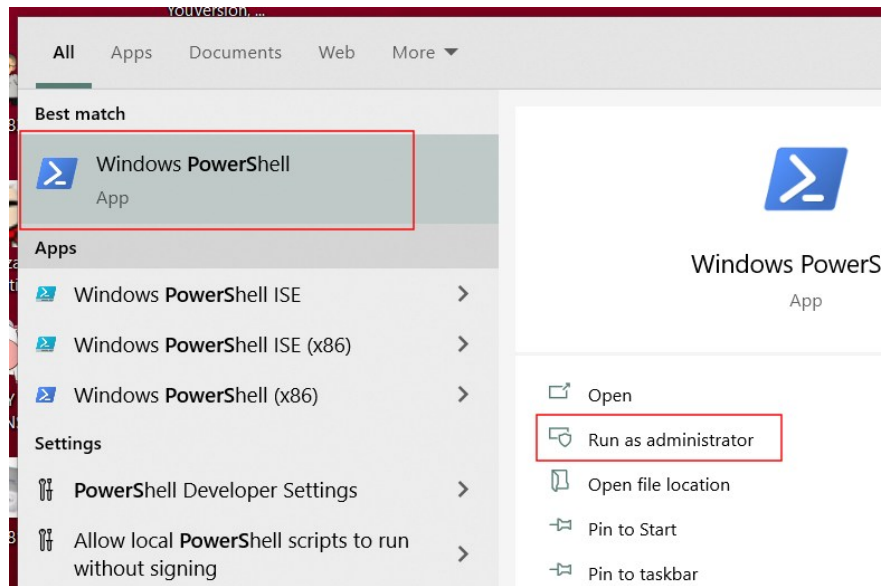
YouVersion, ...

All Apps Documents Web More

Best match

Windows PowerShell
App

Apps

Windows PowerShell ISE

Windows PowerShell ISE (x86)

Windows PowerShell (x86)

Settings

PowerShell Developer Settings

Allow local PowerShell scripts to run without signing

Windows PowerS
App

Open

Run as administrator

Open file location

Pin to Start

Pin to taskbar